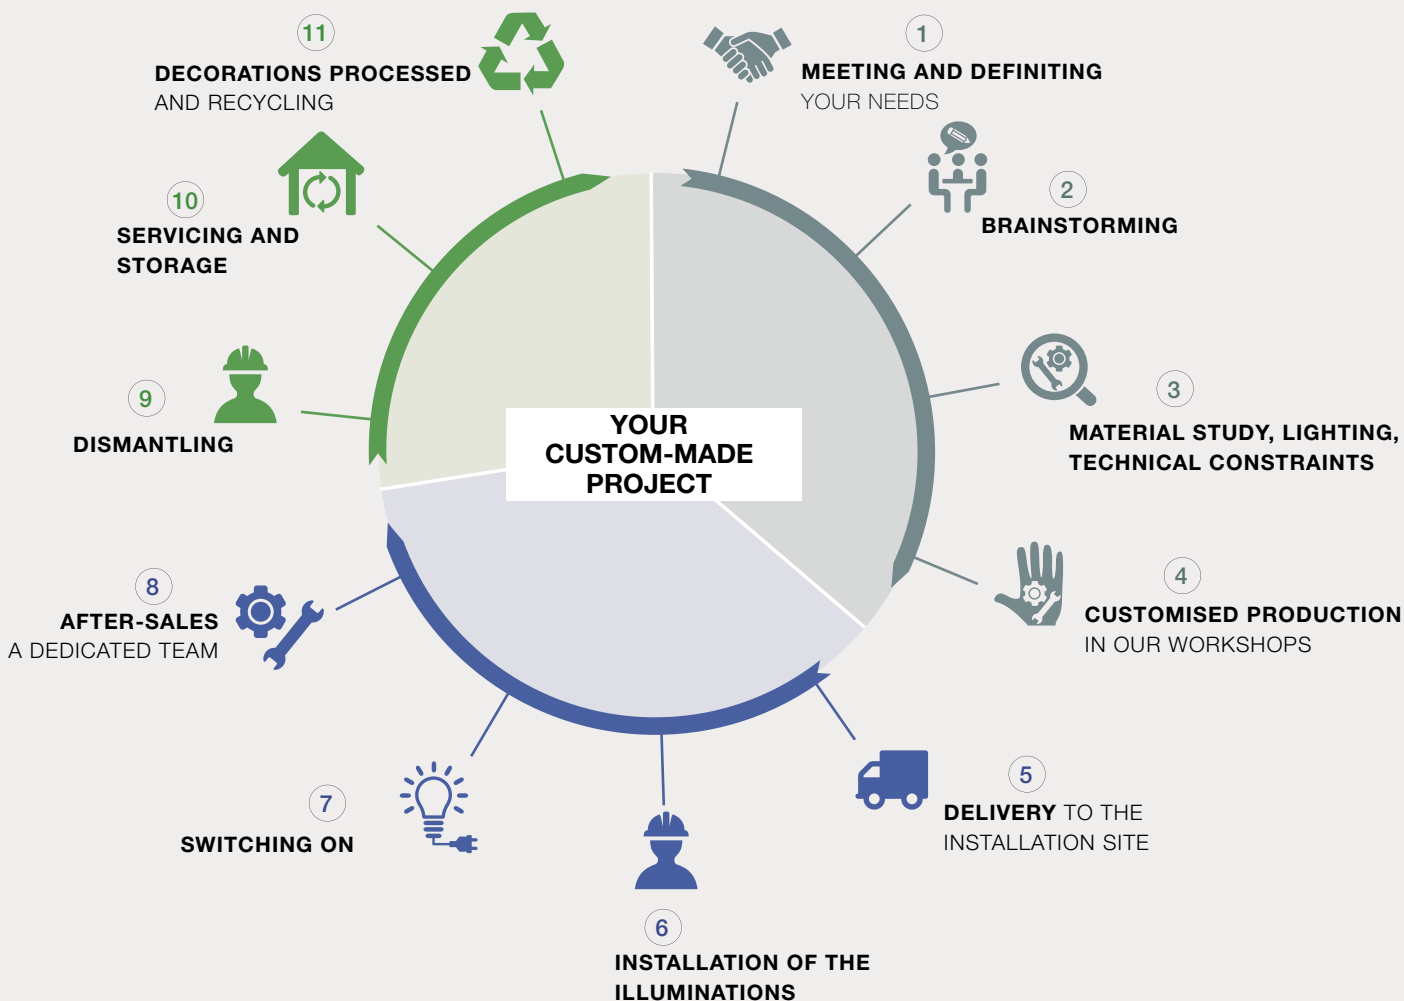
YOUR CUSTOM-MADE PROJECT

1
MEETING AND DEFINITING YOUR NEEDS

2
BRAINSTORMING

3
MATERIAL STUDY, LIGHTING, TECHNICAL CONSTRAINTS

4
CUSTOMISED PRODUCTION IN OUR WORKSHOPS

5
DELIVERY TO THE INSTALLATION SITE

6
INSTALLATION OF THE ILLUMINATIONS

7
SWITCHING ON

8
AFTER-SALES
A DEDICATED TEAM

9
DISMANTLING

10
SERVICING AND STORAGE

11
DECORATIONS PROCESSED AND RECYCLING